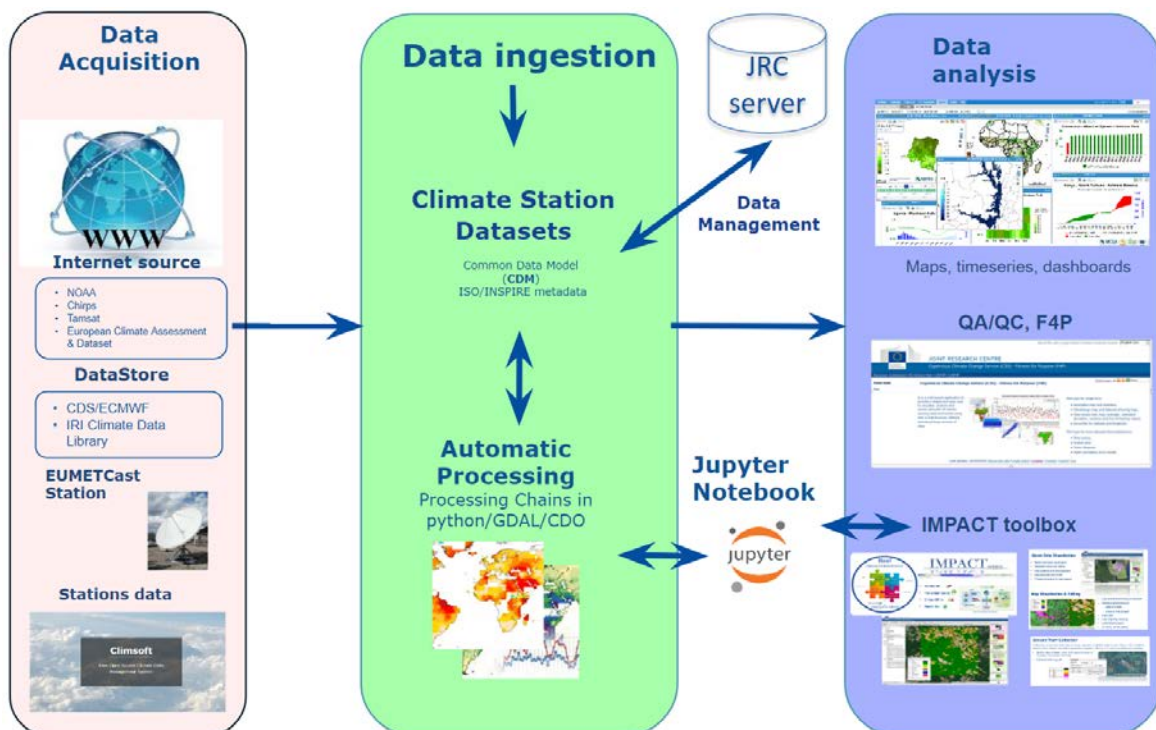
Data Acquisition

WWW

Internet source

- NOAA
- Chirps
- Tamsat
- European Climate Assessment & Dataset

DataStore

- CDS/ECMWF
- IRI Climate Data Library

EUMETCast Station

Stations data

Climsoft

Data ingestion

Climate Station Datasets

Common Data Model (CDM)
ISO/INSPIRE metadata

Automatic Processing
Processing Chains in python/GDAL/CDO

JRC server

Data Management

Jupyter Notebook

jupyter

Data analysis

Maps, timeseries, dashboards

QA/QC, F4P

JOINT RESEARCH CENTRE

IMPACT toolbox

IMPACT